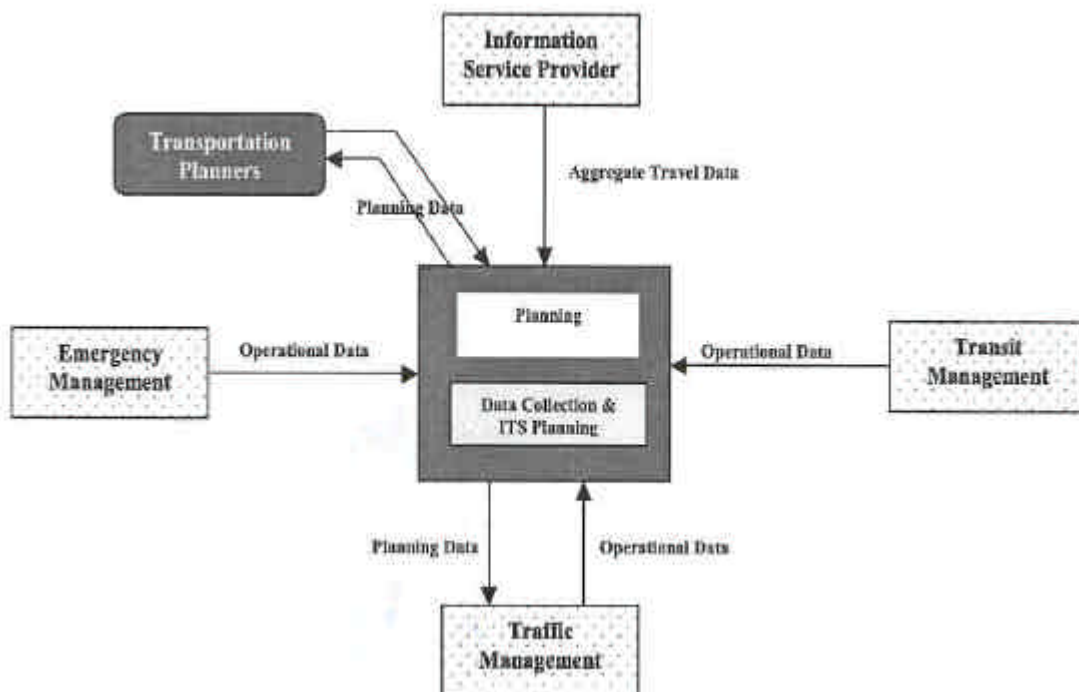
Information Service Provider

Transportation Planners

Aggregate Travel Data

Planning Data

Planning

Emergency Management

Operational Data

Operational Data

Transit Management

Data Collection & ITS Planning

Planning Data

Operational Data

Traffic Management